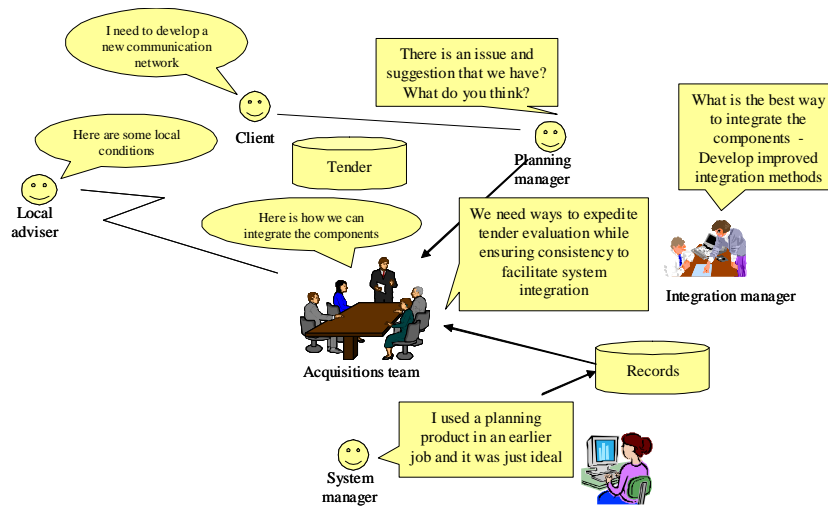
I need to develop a new communication network

Client

There is an issue and suggestion that we have? What do you think?

Planning manager

What is the best way to integrate the components - Develop improved integration methods

Here are some local conditions

Local adviser

Tender

Here is how we can integrate the components

We need ways to expedite tender evaluation while ensuring consistency to facilitate system integration

Integration manager

Acquisitions team

Records

I used a planning product in an earlier job and it was just ideal

System manager